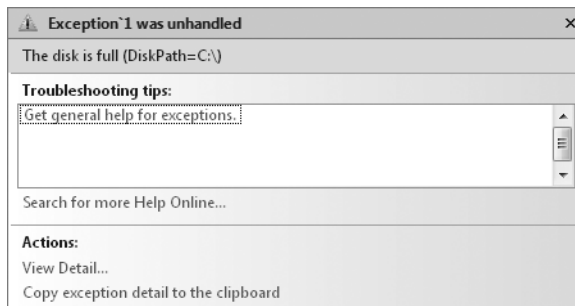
Exception`1 was unhandled ×

The disk is full (DiskPath=C:\)

Troubleshooting tips:

Get general help for exceptions.

Search for more Help Online...

Actions:

View Detail...

Copy exception detail to the clipboard